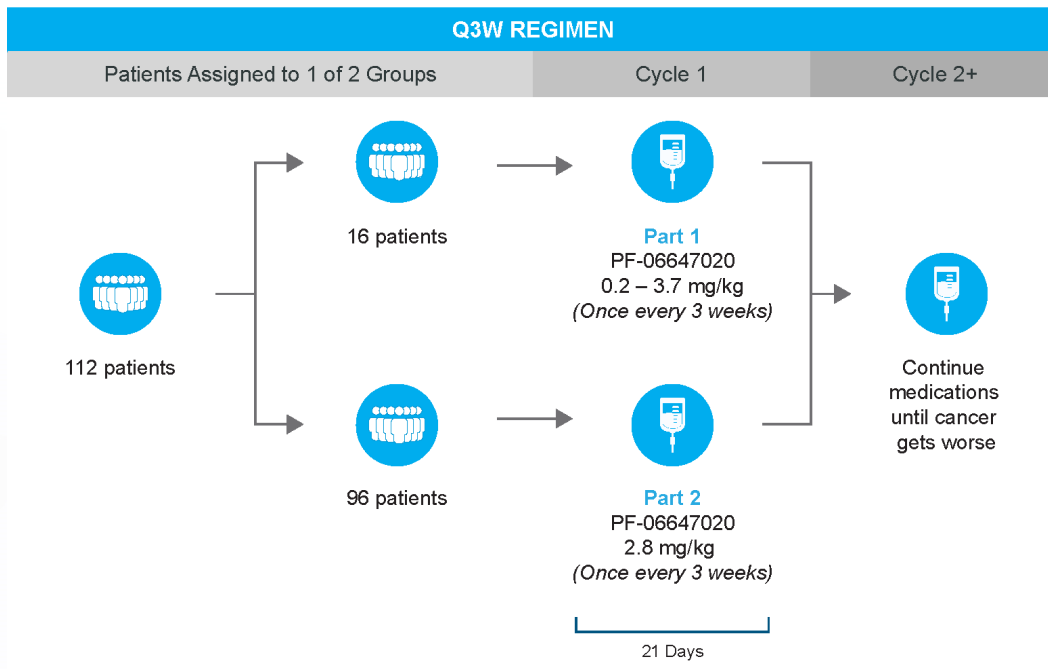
Q3W REGIMEN

Patients Assigned to 1 of 2 Groups

Cycle 1

Cycle 2+

112 patients

16 patients

Part 1
PF-06647020
0.2 – 3.7 mg/kg
(Once every 3 weeks)

96 patients

Part 2
PF-06647020
2.8 mg/kg
(Once every 3 weeks)

21 Days

Continue medications until cancer gets worse